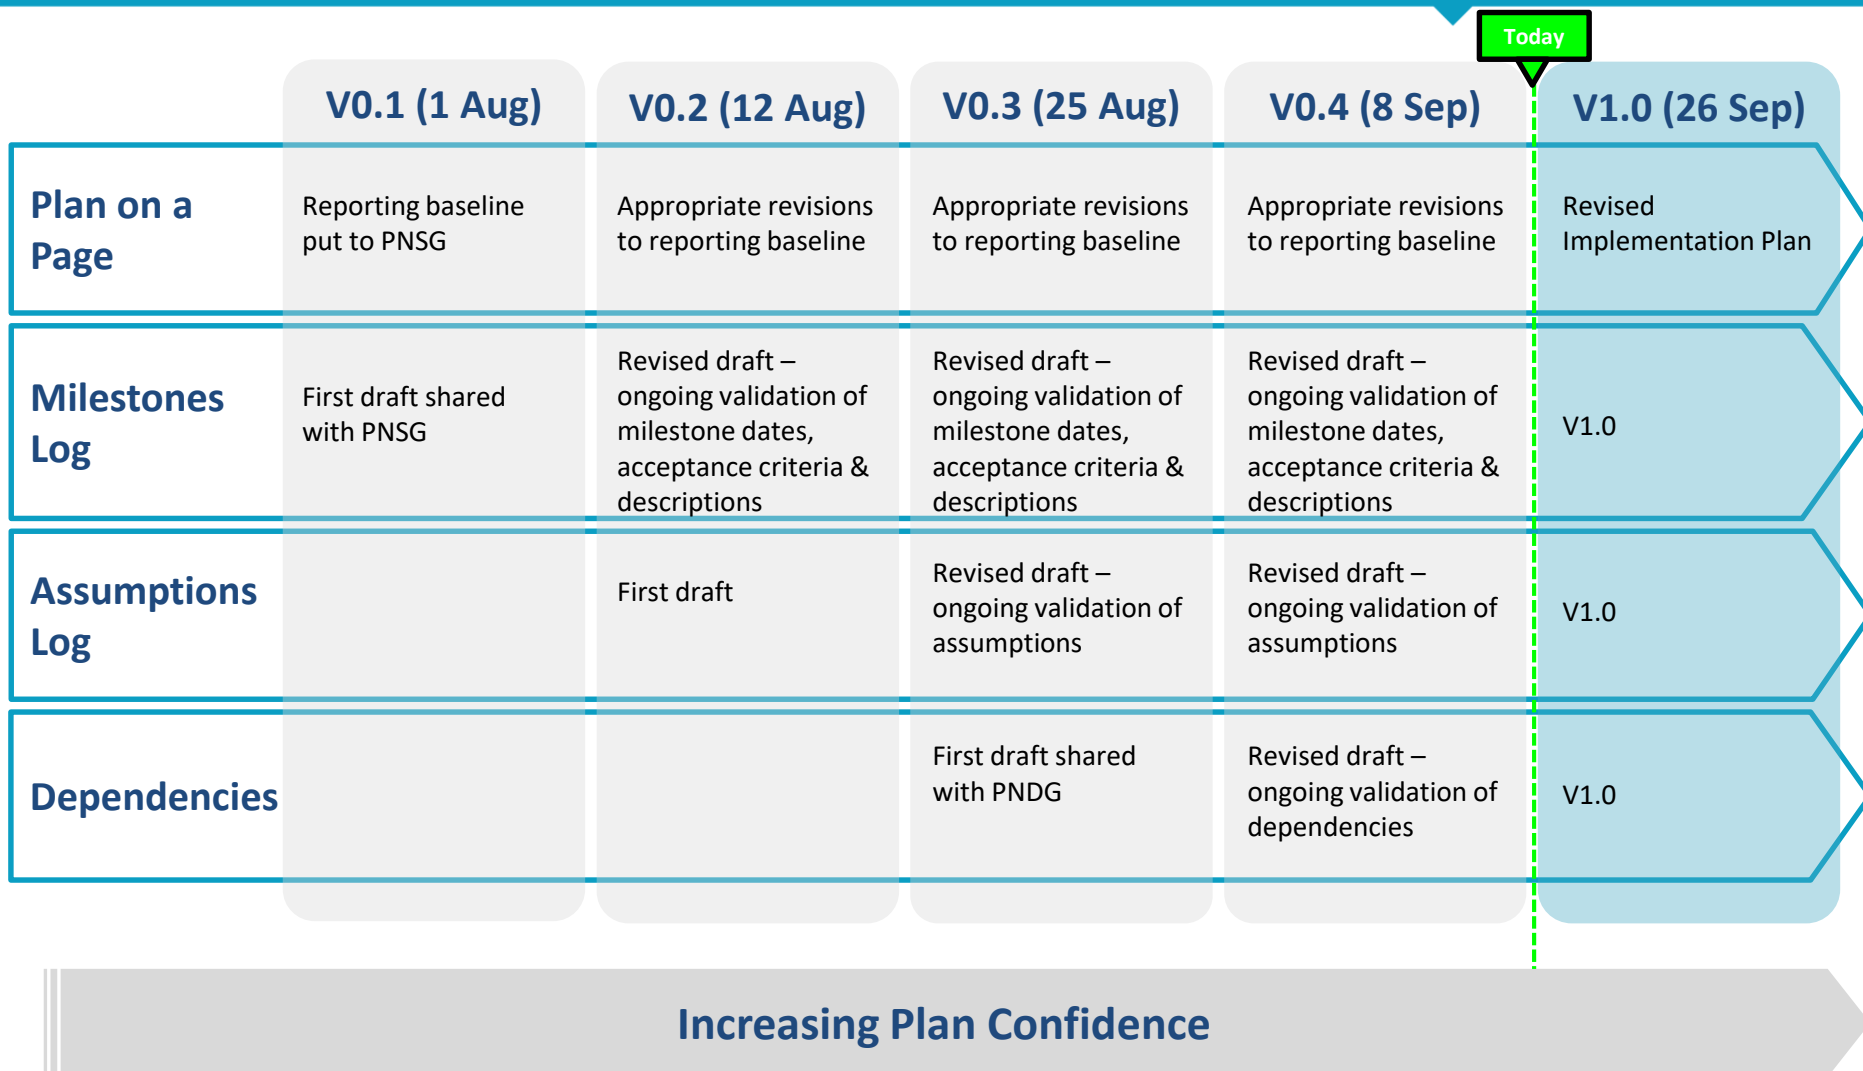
Today

| | V0.1 (1 Aug) | V0.2 (12 Aug) | V0.3 (25 Aug) | V0.4 (8 Sep) | V1.0 (26 Sep) |
|---|---|---|---|---|---|
| Plan on a Page | Reporting baseline put to PNSG | Appropriate revisions to reporting baseline | Appropriate revisions to reporting baseline | Appropriate revisions to reporting baseline | Revised Implementation Plan |
| Milestones Log | First draft shared with PNSG | Revised draft – ongoing validation of milestone dates, acceptance criteria & descriptions | Revised draft – ongoing validation of milestone dates, acceptance criteria & descriptions | Revised draft – ongoing validation of milestone dates, acceptance criteria & descriptions | V1.0 |
| Assumptions Log | | First draft | Revised draft – ongoing validation of assumptions | Revised draft – ongoing validation of assumptions | V1.0 |
| Dependencies | | | First draft shared with PNDG | Revised draft – ongoing validation of dependencies | V1.0 |

Increasing Plan Confidence